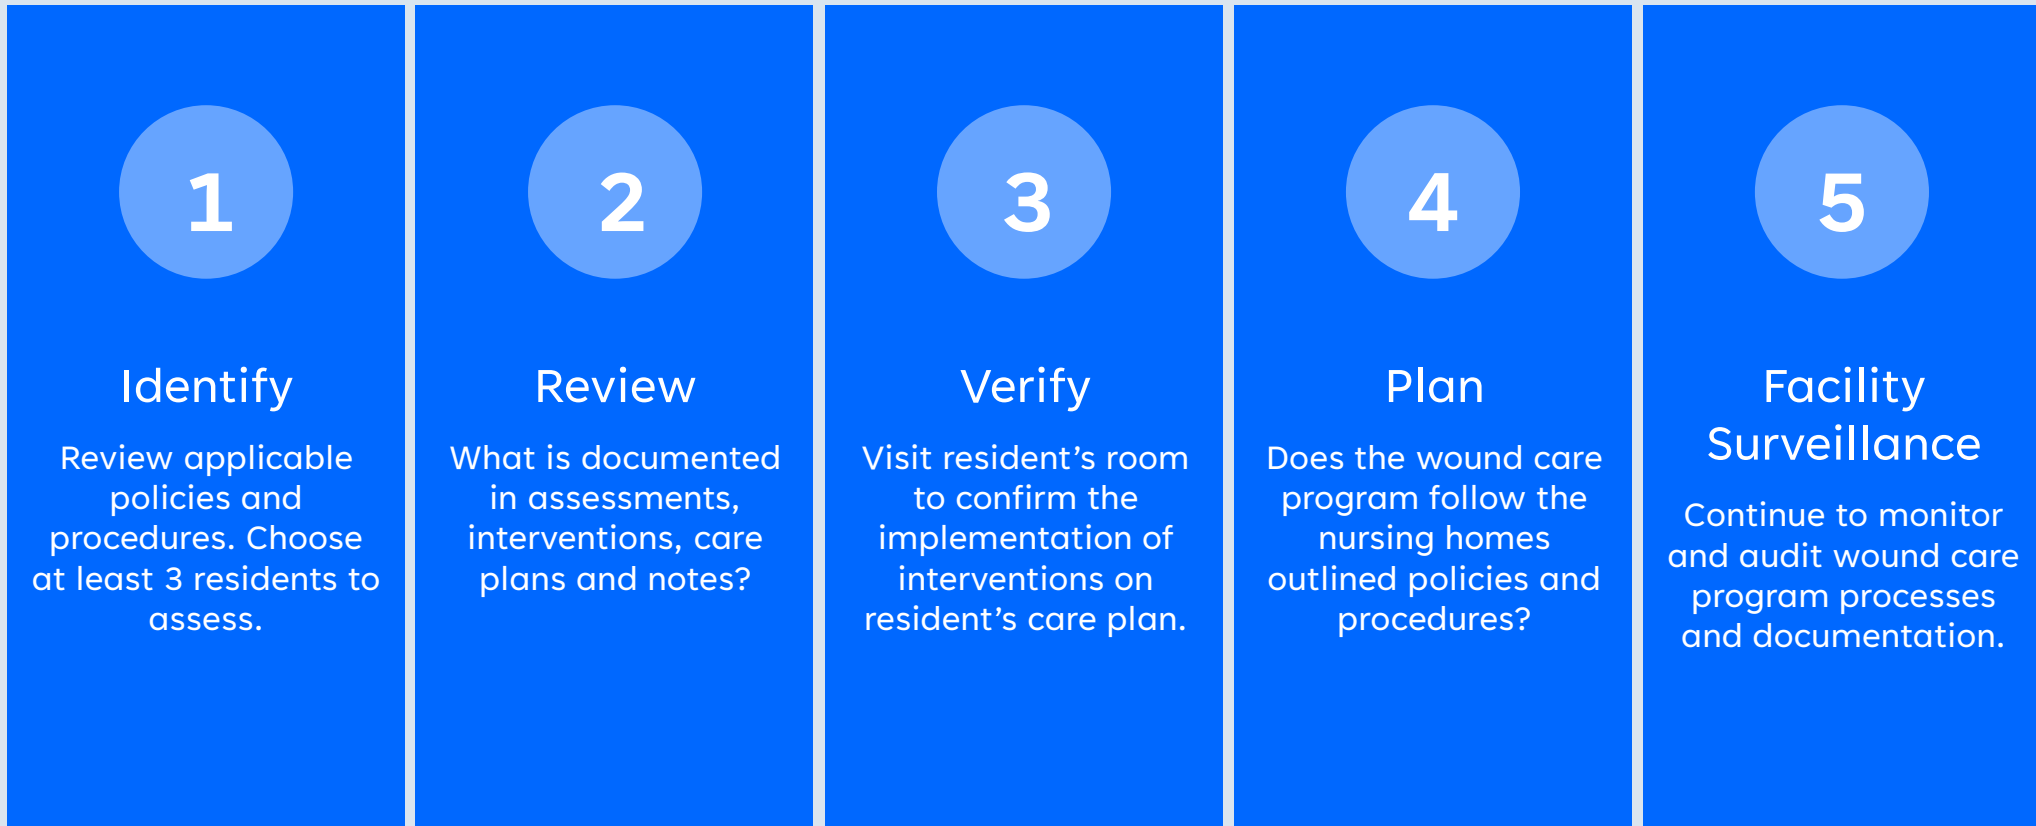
1

Identify

Review applicable policies and procedures. Choose at least 3 residents to assess.

2

Review

What is documented in assessments, interventions, care plans and notes?

3

Verify

Visit resident’s room to confirm the implementation of interventions on resident’s care plan.

4

Plan

Does the wound care program follow the nursing homes outlined policies and procedures?

5

Facility Surveillance

Continue to monitor and audit wound care program processes and documentation.